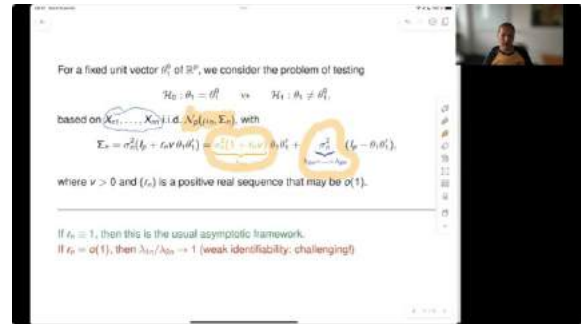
For a fixed unit vector $\theta_1^0$ of $\mathbb{R}^p$, we consider the problem of testing

$\mathcal{H}_0 : \theta_1 = \theta_1^0 \quad vs \quad \mathcal{H}_1 : \theta_1 \neq \theta_1^0,$

based on $X_{n1}, \ldots, X_{nn}$ i.i.d. $\mathcal{N}_p(\mu_n, \Sigma_n)$, with

$\Sigma_n = \sigma_n^2(I_p + r_n v\, \theta_1\theta_1') = \sigma_n^2(1 + r_n v)\,\theta_1\theta_1' + \underbrace{\sigma_n^2}_{\lambda_{2n} = \cdots = \lambda_{pn}}(I_p - \theta_1\theta_1'),$

where $v > 0$ and $(r_n)$ is a positive real sequence that may be $o(1)$.

If $r_n \equiv 1$, then this is the usual asymptotic framework.
If $r_n = o(1)$, then $\lambda_{1n}/\lambda_{2n} \to 1$ (weak identifiability; challenging!)